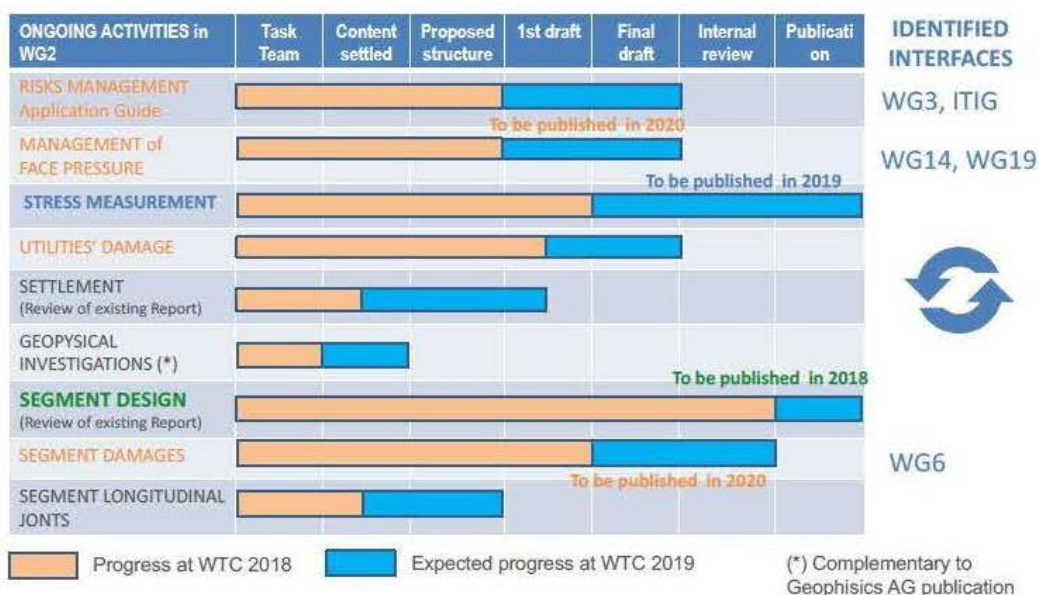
| ONGOING ACTIVITIES in WG2 | Task Team | Content settled | Proposed structure | 1st draft | Final draft | Internal review | Publication | IDENTIFIED INTERFACES |
|---|---|---|---|---|---|---|---|---|
| RISKS MANAGEMENT Application Guide | | | | | | | | WG3, ITIG |
| MANAGEMENT of FACE PRESSURE | | | | | | | | WG14, WG19 |
| STRESS MEASUREMENT | | | | | | | | |
| UTILITIES' DAMAGE | | | | | | | | |
| SETTLEMENT (Review of existing Report) | | | | | | | | |
| GEOPYSICAL INVESTIGATIONS (*) | | | | | | | | |
| SEGMENT DESIGN (Review of existing Report) | | | | | | | | |
| SEGMENT DAMAGES | | | | | | | | WG6 |
| SEGMENT LONGITUDINAL JONTS | | | | | | | | |

To be published in 2020

To be published in 2019

To be published in 2018

To be published in 2020

Progress at WTC 2018

Expected progress at WTC 2019

(*) Complementary to Geophisics AG publication